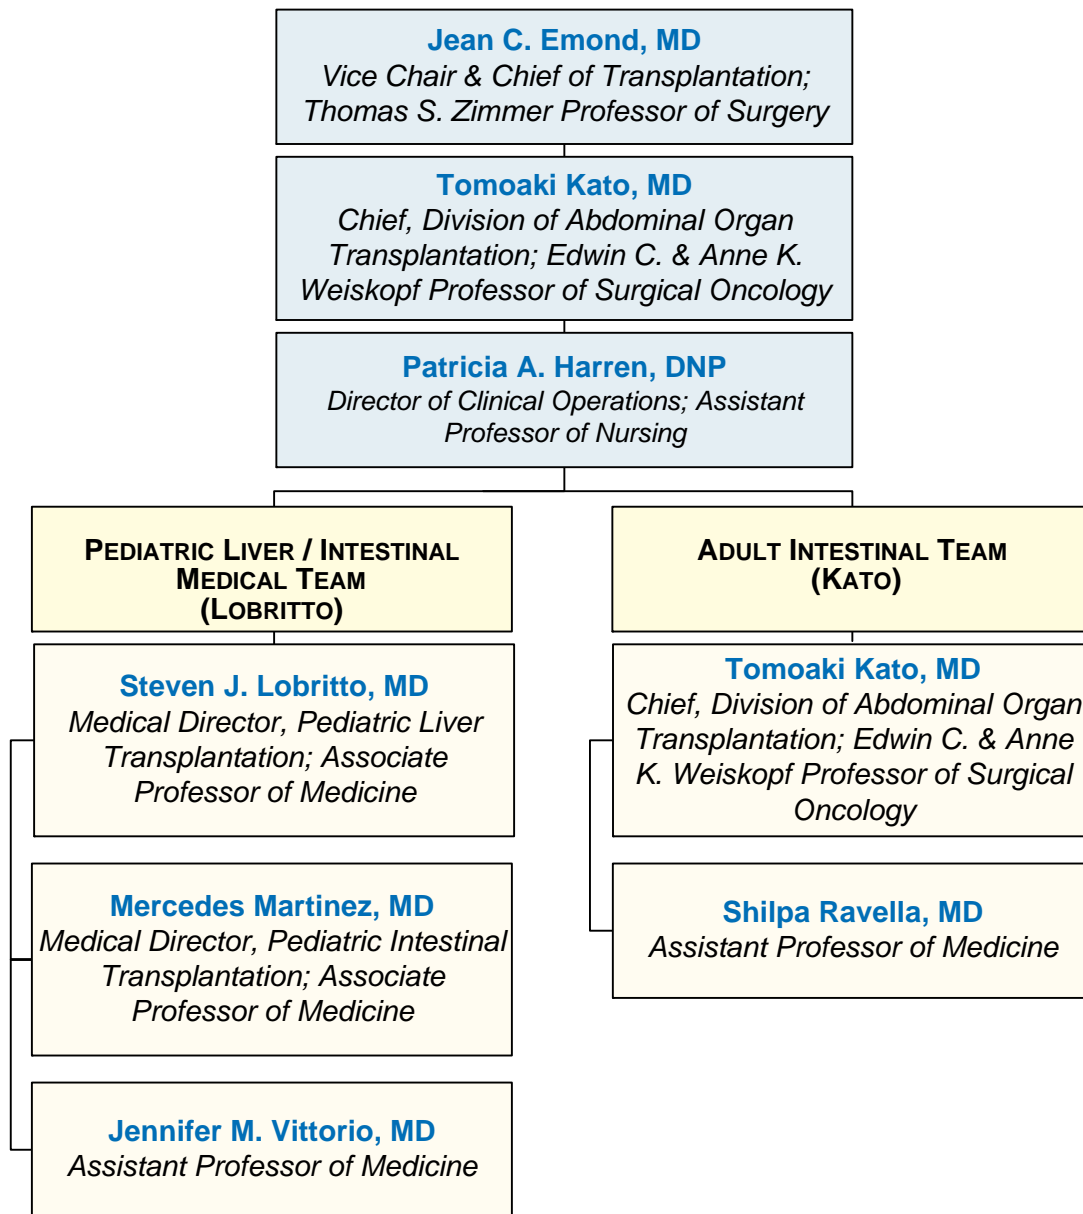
Jean C. Emond, MD
Vice Chair & Chief of Transplantation; Thomas S. Zimmer Professor of Surgery

Tomoaki Kato, MD
Chief, Division of Abdominal Organ Transplantation; Edwin C. & Anne K. Weiskopf Professor of Surgical Oncology

Patricia A. Harren, DNP
Director of Clinical Operations; Assistant Professor of Nursing

PEDIATRIC LIVER / INTESTINAL MEDICAL TEAM (LOBRITTO)

Steven J. Lobritto, MD
Medical Director, Pediatric Liver Transplantation; Associate Professor of Medicine

Mercedes Martinez, MD
Medical Director, Pediatric Intestinal Transplantation; Associate Professor of Medicine

Jennifer M. Vittorio, MD
Assistant Professor of Medicine

ADULT INTESTINAL TEAM (KATO)

Tomoaki Kato, MD
Chief, Division of Abdominal Organ Transplantation; Edwin C. & Anne K. Weiskopf Professor of Surgical Oncology

Shilpa Ravella, MD
Assistant Professor of Medicine